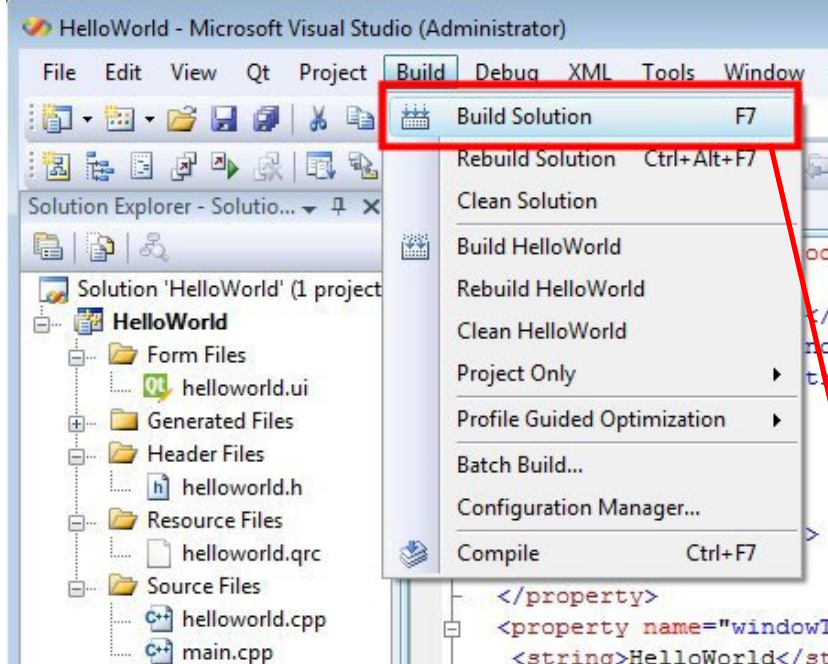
HelloWorld - Microsoft Visual Studio (Administrator)

File Edit View Qt Project Build Debug XML Tools Window

Solution Explorer - Solutio...

Solution 'HelloWorld' (1 project
HelloWorld
Form Files
helloworld.ui
Generated Files
Header Files
helloworld.h
Resource Files
helloworld.qrc
Source Files
helloworld.cpp
main.cpp

Build Solution F7
Rebuild Solution Ctrl+Alt+F7
Clean Solution
Build HelloWorld
Rebuild HelloWorld
Clean HelloWorld
Project Only
Profile Guided Optimization
Batch Build...
Configuration Manager...
Compile Ctrl+F7

</property>
<property name="windowT
<string>HelloWorld</st